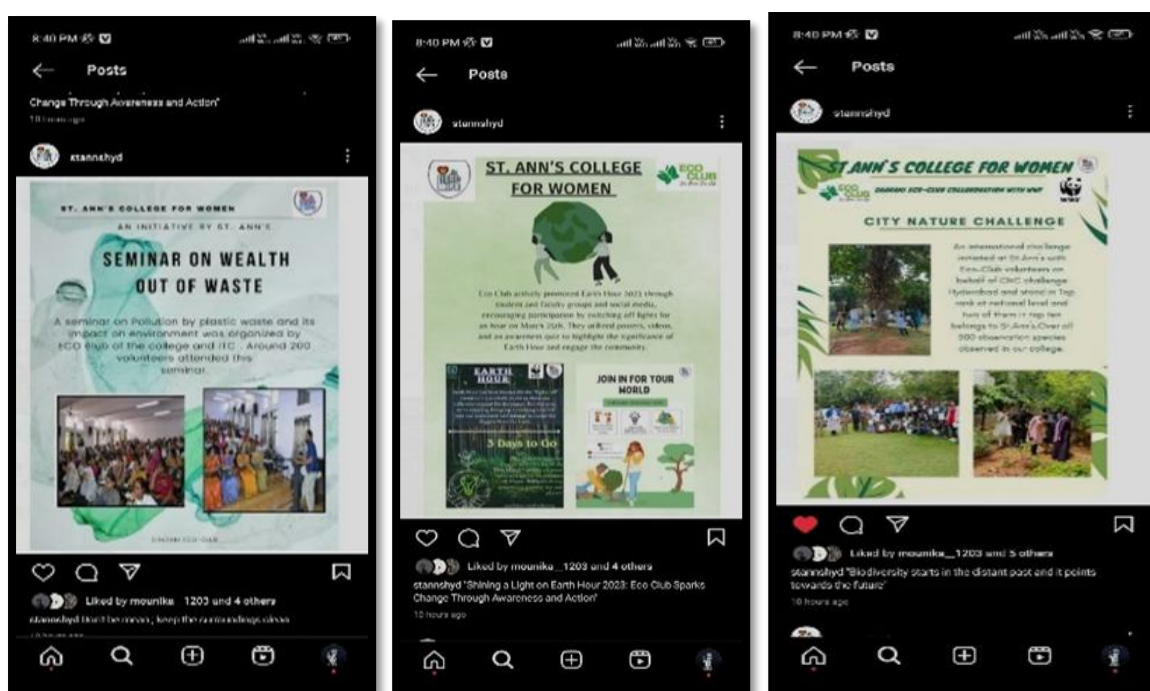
8:40 PM

Posts

Change Through Awareness and Action"

10 hours ago

stannshyd

ST. ANN'S COLLEGE FOR WOMEN

AN INITIATIVE BY ST. ANN'S

SEMINAR ON WEALTH OUT OF WASTE

A seminar on Pollution by plastic waste and its impact on environment was organized by ECO club of the college and ITC . Around 200 volunteers attended this seminar.

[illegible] ECO-CLUB

Liked by mounika_1203 and 4 others

stannshyd Don't be mean, keep the surroundings clean

8:40 PM

Posts

stannshyd

ST. ANN'S COLLEGE FOR WOMEN

ECO CLUB

Eco Club actively promoted Earth Hour 2023 through student and faculty groups and social media, encouraging participation by switching off lights for an hour on March 25th. They utilized posters, videos, and an awareness quiz to highlight the significance of Earth Hour and engage the community.

EARTH HOUR

5 Days to Go

JOIN IN FOR YOUR WORLD

Liked by mounika_1203 and 4 others

stannshyd "Shining a Light on Earth Hour 2023: Eco Club Sparks Change Through Awareness and Action"

10 hours ago

8:40 PM

Posts

stannshyd

ST ANN'S COLLEGE FOR WOMEN

ECO CLUB

DHARANI ECO-CLUB COLLABORATION WITH WWF

WWF

CITY NATURE CHALLENGE

An international challenge initiated at St.Ann's with Eco-Club volunteers on behalf of CNC challenge Hyderabad and stood in Top rank at national level and two of them in top ten belongs to St.Ann's.Over all 300 observation species observed in our college.

Liked by mounika_1203 and 5 others

stannshyd "Biodiversity starts in the distant past and it points towards the future"

10 hours ago